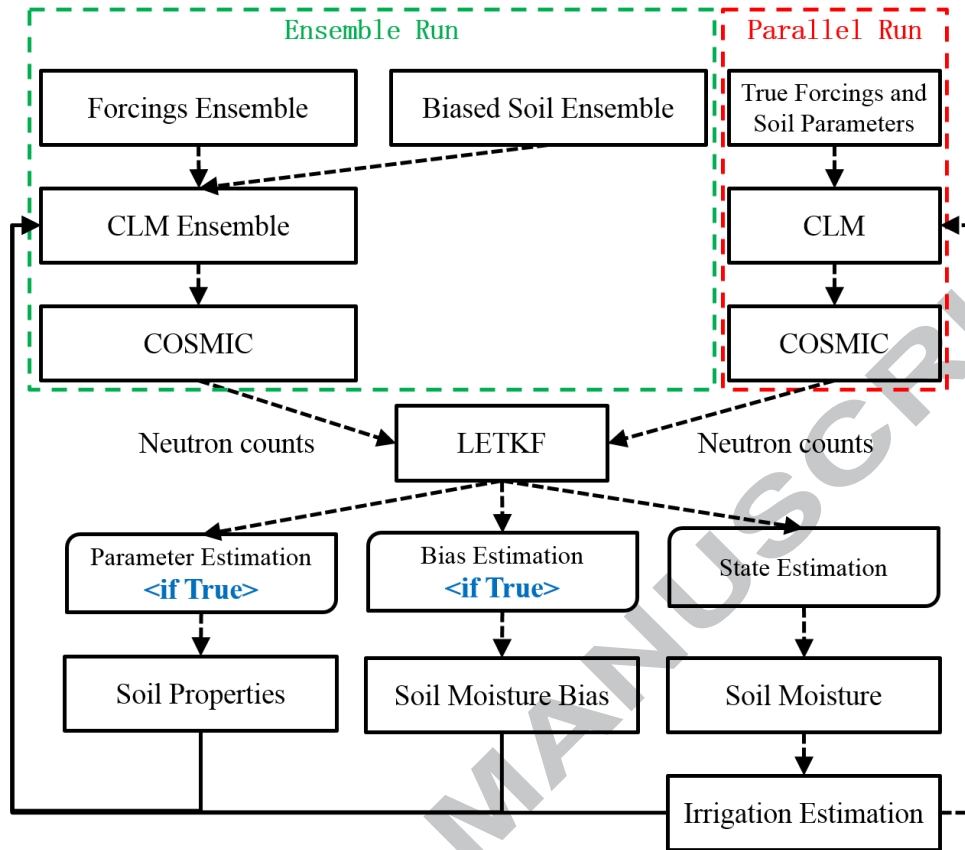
Ensemble Run

Parallel Run

Forcings Ensemble

Biased Soil Ensemble

True Forcings and Soil Parameters

CLM Ensemble

CLM

COSMIC

COSMIC

Neutron counts

LETKF

Neutron counts

Parameter Estimation <if True>

Bias Estimation <if True>

State Estimation

Soil Properties

Soil Moisture Bias

Soil Moisture

Irrigation Estimation

MANUSCRI